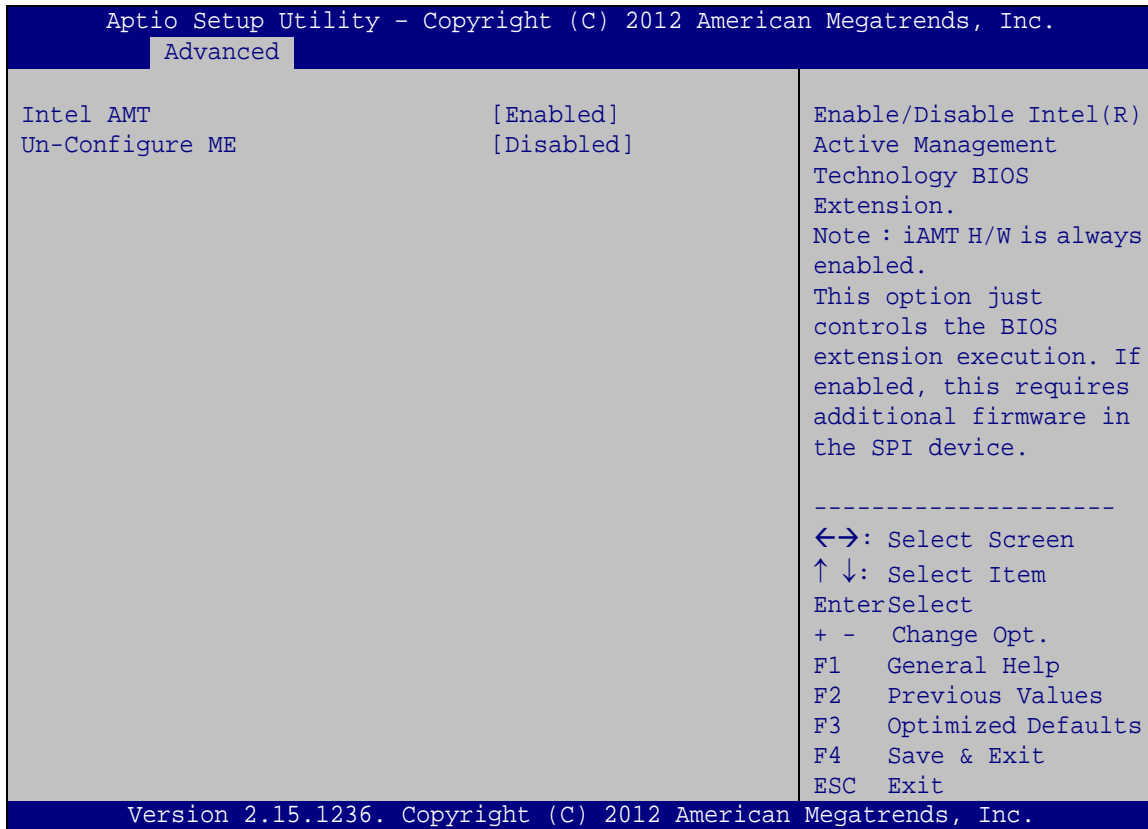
Aptio Setup Utility – Copyright (C) 2012 American Megatrends, Inc.
Advanced

Intel AMT [Enabled]
Un-Configure ME [Disabled]

Enable/Disable Intel(R) Active Management Technology BIOS Extension.
Note : iAMT H/W is always enabled.
This option just controls the BIOS extension execution. If enabled, this requires additional firmware in the SPI device.

---------------------
←→: Select Screen
↑ ↓: Select Item
EnterSelect
+ - Change Opt.
F1 General Help
F2 Previous Values
F3 Optimized Defaults
F4 Save & Exit
ESC Exit

Version 2.15.1236. Copyright (C) 2012 American Megatrends, Inc.